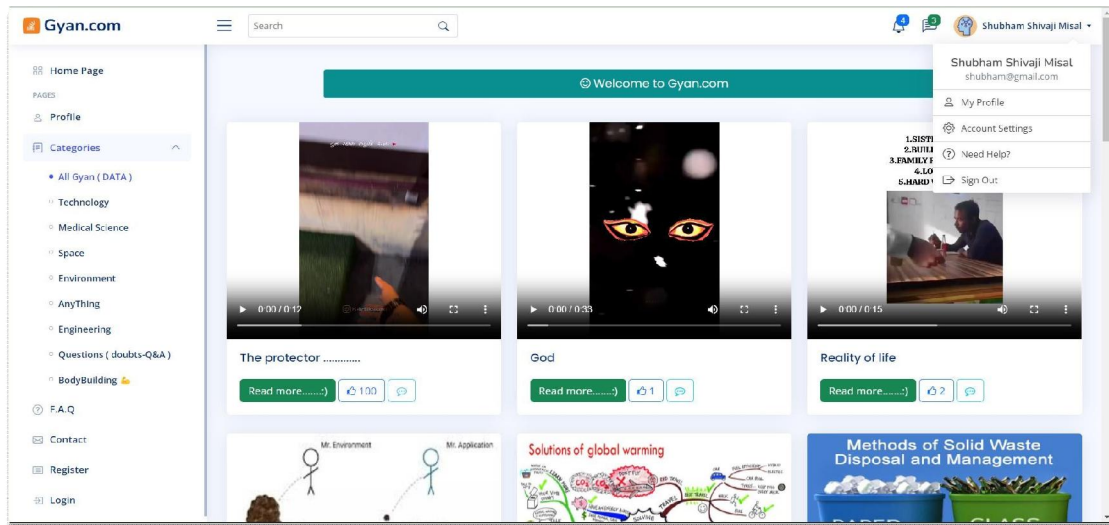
Gyan.com

Search

4 3 Shubham Shivaji Misal

Shubham Shivaji Misal
shubham@gmail.com

My Profile
Account Settings
Need Help?
Sign Out

Home Page
PAGES
Profile
Categories
• All Gyan ( DATA )
Technology
Medical Science
Space
Environment
AnyThing
Engineering
Questions ( doubts-Q&A )
BodyBuilding 💪
F.A.Q
Contact
Register
Login

Welcome to Gyan.com

0:00 / 0:12
The protector ............
Read more.......:) 100

0:00 / 0:33
God
Read more.......:) 1

1.SISTE
2.BUILI
3.FAMILY F
4.LO
5.HARD
0:00 / 0:15
Reality of life
Read more.......:) 2

Mr. Environment
Mr. Application

Solutions of global warming

Methods of Solid Waste Disposal and Management